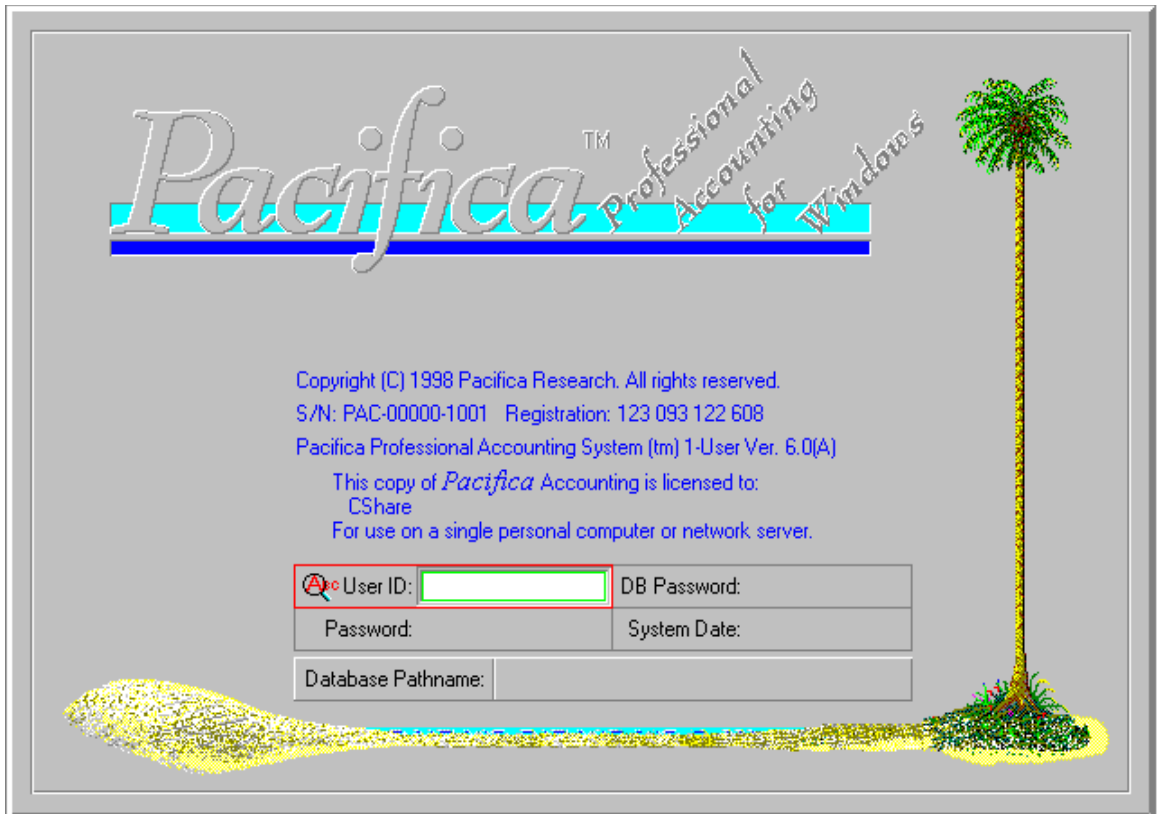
Pacifica™ Professional Accounting for Windows

Copyright (C) 1998 Pacifica Research. All rights reserved.
S/N: PAC-00000-1001 Registration: 123 093 122 608
Pacifica Professional Accounting System (tm) 1-User Ver. 6.0(A)

This copy of Pacifica Accounting is licensed to:
CShare
For use on a single personal computer or network server.

| User ID: | | DB Password: |
|---|---|---|
| Password: | | System Date: |

| Database Pathname: | |
|---|---|